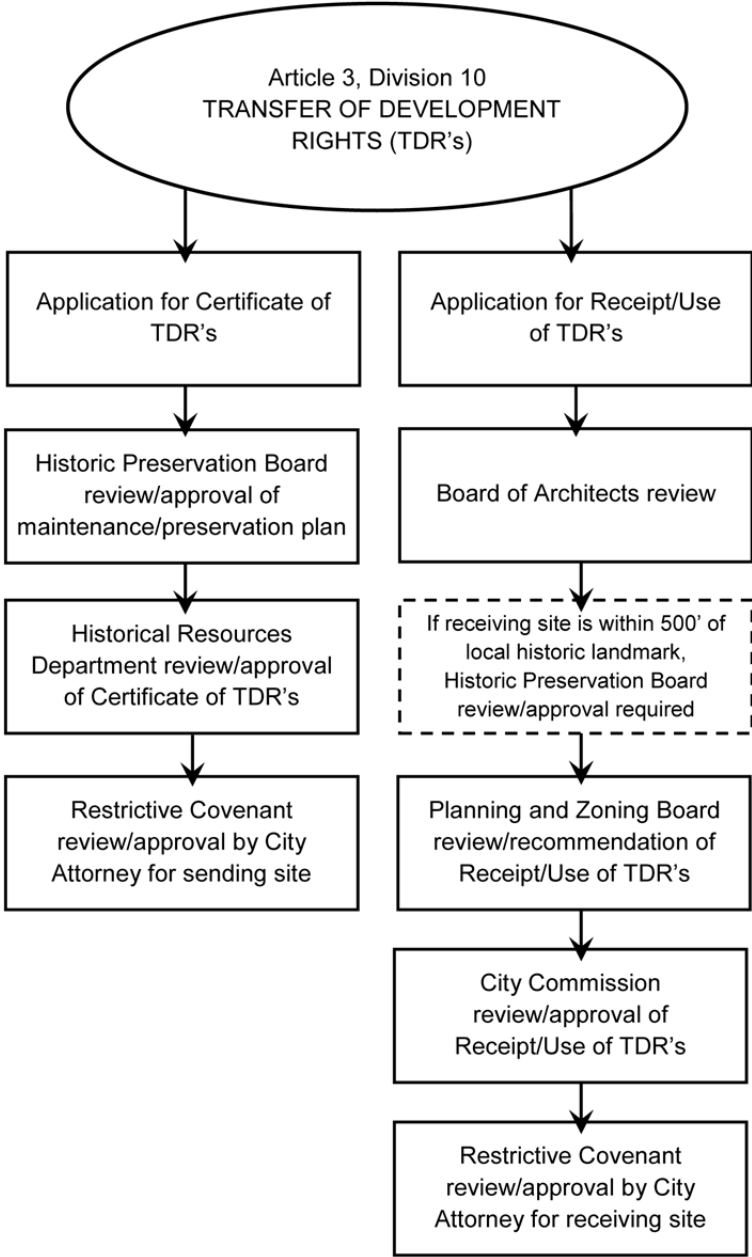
Article 3, Division 10
TRANSFER OF DEVELOPMENT RIGHTS (TDR's)

Application for Certificate of TDR's

Historic Preservation Board review/approval of maintenance/preservation plan

Historical Resources Department review/approval of Certificate of TDR's

Restrictive Covenant review/approval by City Attorney for sending site

Application for Receipt/Use of TDR's

Board of Architects review

If receiving site is within 500' of local historic landmark, Historic Preservation Board review/approval required

Planning and Zoning Board review/recommendation of Receipt/Use of TDR's

City Commission review/approval of Receipt/Use of TDR's

Restrictive Covenant review/approval by City Attorney for receiving site